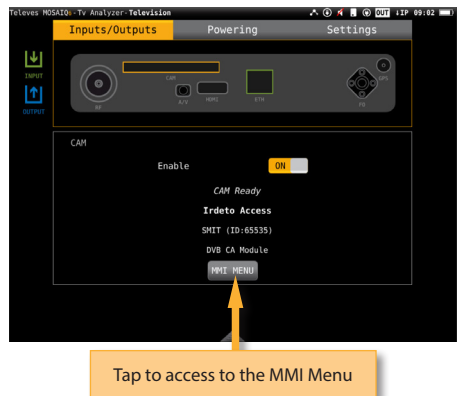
Televes MOSAIQ6·Tv Analyzer·Television OUT IP 09:02

Inputs/Outputs Powering Settings

INPUT

OUTPUT

CAM

RF A/V HDMI ETH GPS FG

CAM

Enable ON

CAM Ready

Irdeto Access

SMIT (ID:65535)

DVB CA Module

MMI MENU

Tap to access to the MMI Menu